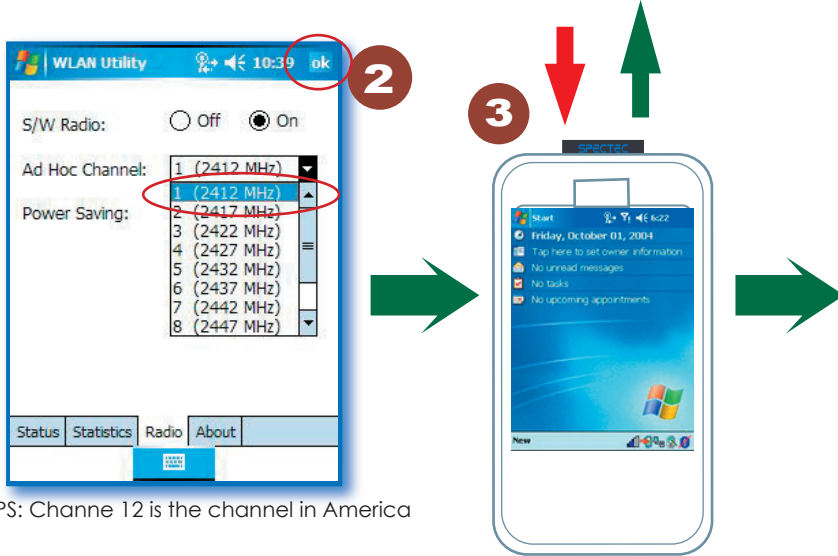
WLAN Utility 10:39 ok

2

S/W Radio: Off On

Ad Hoc Channel: 1 (2412 MHz)

1 (2412 MHz)
2 (2417 MHz)
3 (2422 MHz)
4 (2427 MHz)
5 (2432 MHz)
6 (2437 MHz)
7 (2442 MHz)
8 (2447 MHz)

Power Saving:

Status | Statistics | Radio | About

PS: Channe 12 is the channel in America

3

SPECTEC

Start 6:22
Friday, October 01, 2004
Tap here to set owner information
No unread messages
No tasks
No upcoming appointments

New